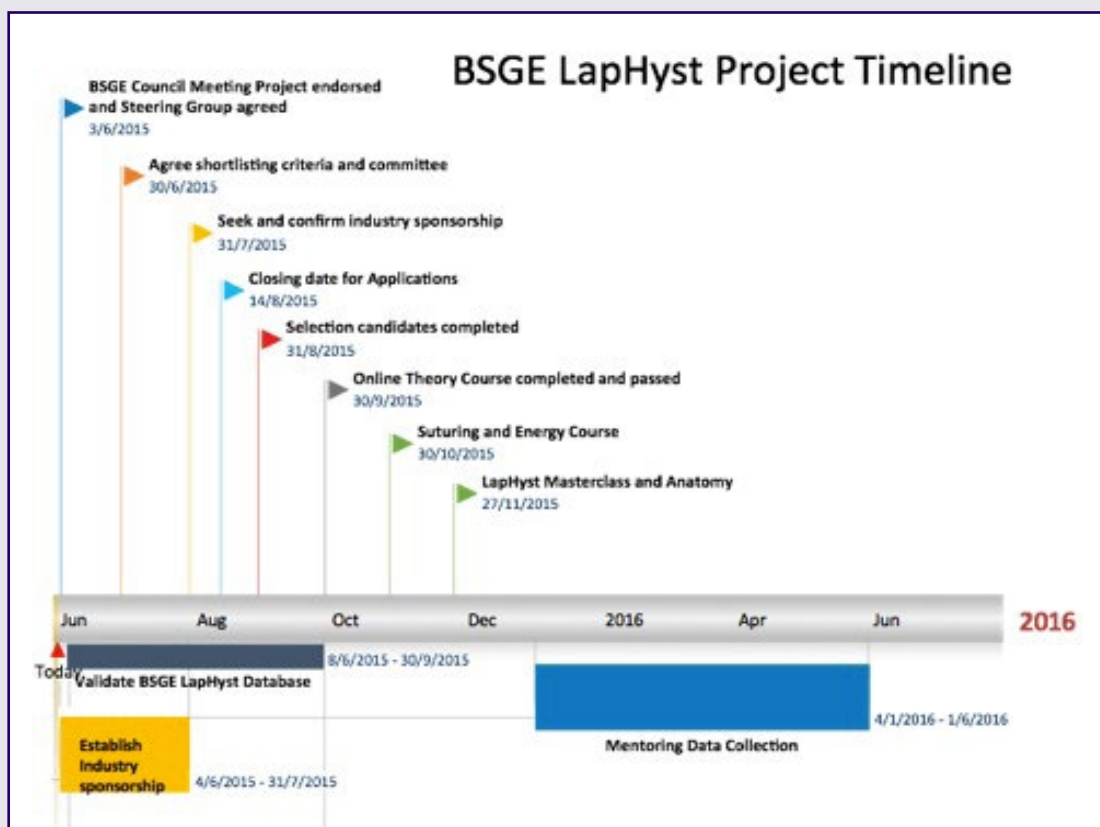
BSGE LapHyst Project Timeline

BSGE Council Meeting Project endorsed and Steering Group agreed
3/6/2015

Agree shortlisting criteria and committee
30/6/2015

Seek and confirm industry sponsorship
31/7/2015

Closing date for Applications
14/8/2015

Selection candidates completed
31/8/2015

Online Theory Course completed and passed
30/9/2015

Suturing and Energy Course
30/10/2015

LapHyst Masterclass and Anatomy
27/11/2015

Jun Aug Oct Dec 2016 Apr Jun 2016

Today

8/6/2015 - 30/9/2015
Validate BSGE LapHyst Database

4/1/2016 - 1/6/2016
Mentoring Data Collection

Establish Industry sponsorship
4/6/2015 - 31/7/2015